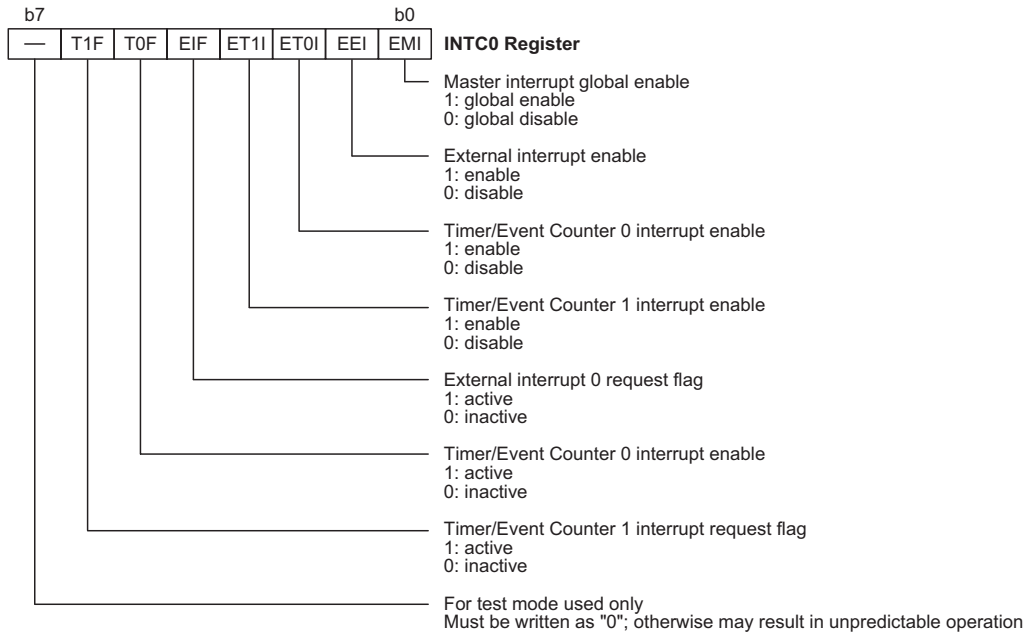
b7 b0

| — | T1F | T0F | EIF | ET1I | ET0I | EEI | EMI |
|---|---|---|---|---|---|---|---|

**INTC0 Register**

Master interrupt global enable
1: global enable
0: global disable

External interrupt enable
1: enable
0: disable

Timer/Event Counter 0 interrupt enable
1: enable
0: disable

Timer/Event Counter 1 interrupt enable
1: enable
0: disable

External interrupt 0 request flag
1: active
0: inactive

Timer/Event Counter 0 interrupt enable
1: active
0: inactive

Timer/Event Counter 1 interrupt request flag
1: active
0: inactive

For test mode used only
Must be written as "0"; otherwise may result in unpredictable operation